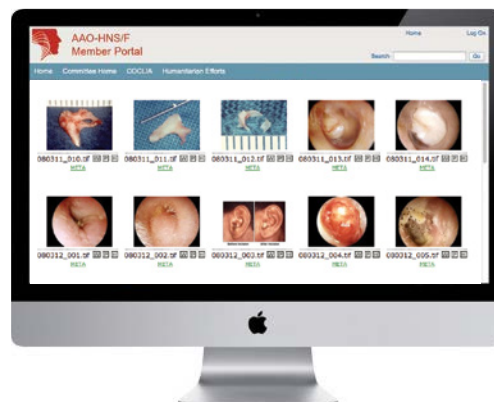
AAO-HNS/F
Member Portal

Home Log On

Search: Go

Home Committee Home COCLIA Humanitarian Efforts

080311_010.tif META
080311_011.tif META
080311_012.tif META
080311_013.tif META
080311_014.tif META
080312_001.tif META
080312_002.tif META
080312_003.tif META
080312_004.tif META
080312_005.tif META